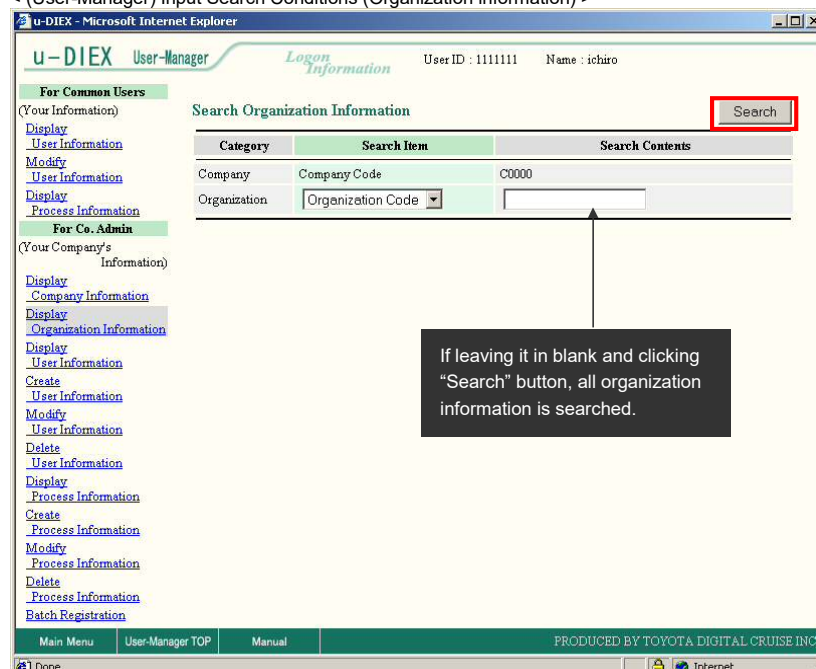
< (User-Manager) Input Search Conditions (Organization Information) >

u-DIEX - Microsoft Internet Explorer

u-DIEX User-Manager Logon Information User ID : 1111111 Name : ichiro

For Common Users
(Your Information)
Display User Information
Modify User Information
Display Process Information
For Co. Admin
(Your Company's Information)
Display Company Information
Display Organization Information
Display User Information
Create User Information
Modify User Information
Delete User Information
Display Process Information
Create Process Information
Modify Process Information
Delete Process Information
Batch Registration

Search Organization Information

Search

| Category | Search Item | Search Contents |
|---|---|---|
| Company | Company Code | C0000 |
| Organization | Organization Code | |

If leaving it in blank and clicking "Search" button, all organization information is searched.

Main Menu | User-Manager TOP | Manual | PRODUCED BY TOYOTA DIGITAL CRUISE INC

Done Internet